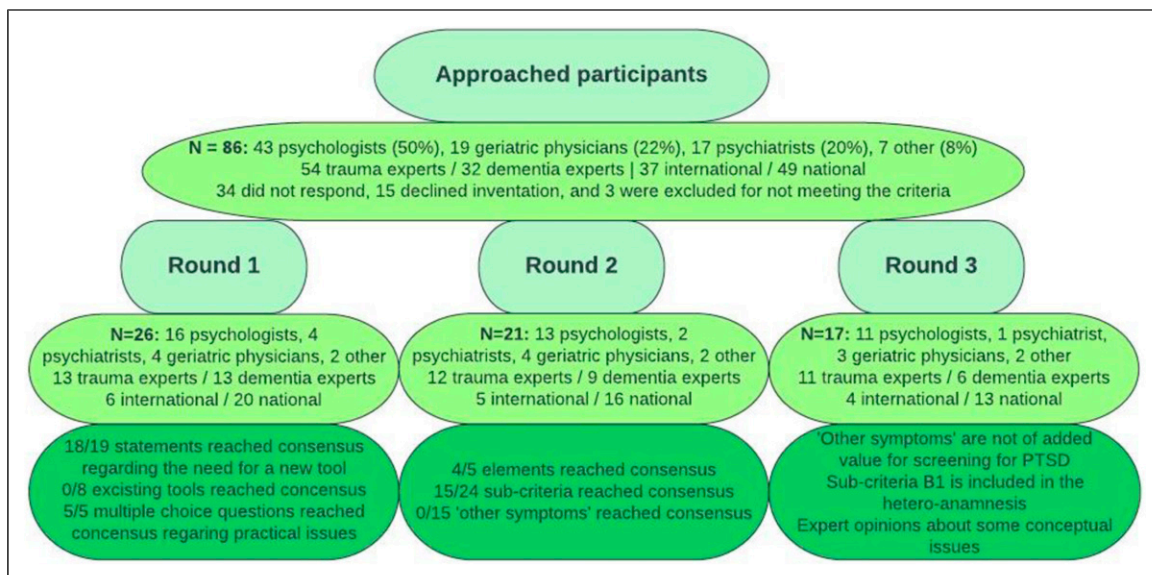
Approached participants

**N = 86:** 43 psychologists (50%), 19 geriatric physicians (22%), 17 psychiatrists (20%), 7 other (8%)
54 trauma experts / 32 dementia experts | 37 international / 49 national
34 did not respond, 15 declined invention, and 3 were excluded for not meeting the criteria

Round 1

**N=26:** 16 psychologists, 4 psychiatrists, 4 geriatric physicians, 2 other
13 trauma experts / 13 dementia experts
6 international / 20 national

18/19 statements reached consensus regarding the need for a new tool
0/8 excisting tools reached concensus
5/5 multiple choice questions reached concensus regaring practical issues

Round 2

**N=21:** 13 psychologists, 2 psychiatrists, 4 geriatric physicians, 2 other
12 trauma experts / 9 dementia experts
5 international / 16 national

4/5 elements reached consensus
15/24 sub-criteria reached consensus
0/15 'other symptoms' reached consensus

Round 3

**N=17:** 11 psychologists, 1 psychiatrist, 3 geriatric physicians, 2 other
11 trauma experts / 6 dementia experts
4 international / 13 national

'Other symptoms' are not of added value for screening for PTSD
Sub-criteria B1 is included in the hetero-anamnesis
Expert opinions about some conceptual issues